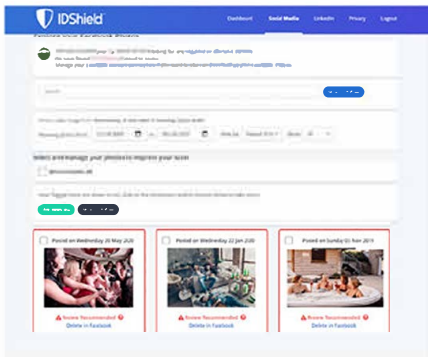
IDShield

Dashboard Social Media LinkedIn Privacy Logout

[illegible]

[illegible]

Select and manage your photos to improve your score

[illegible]

Posted on Wednesday 20 May 2020

Review Recommended

Delete in Facebook

Posted on Wednesday 22 Jan 2020

Review Recommended

Delete in Facebook

Posted on Sunday 01 Nov 2019

Review Recommended

Delete in Facebook